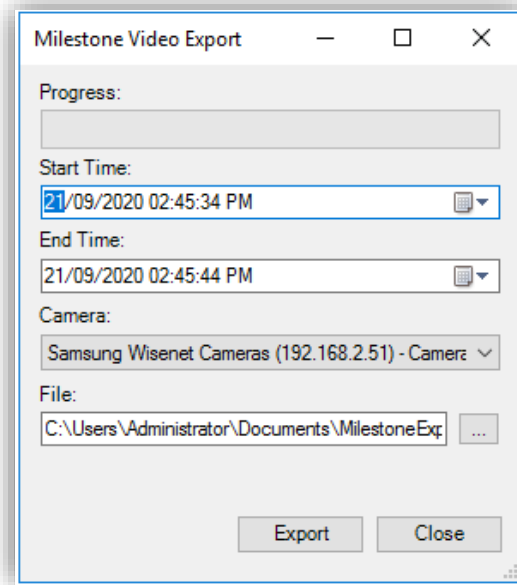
Milestone Video Export

Progress:

Start Time:

21/09/2020 02:45:34 PM

End Time:

21/09/2020 02:45:44 PM

Camera:

Samsung Wisenet Cameras (192.168.2.51) - Camera

File:

C:\Users\Administrator\Documents\MilestoneExp

...

Export

Close